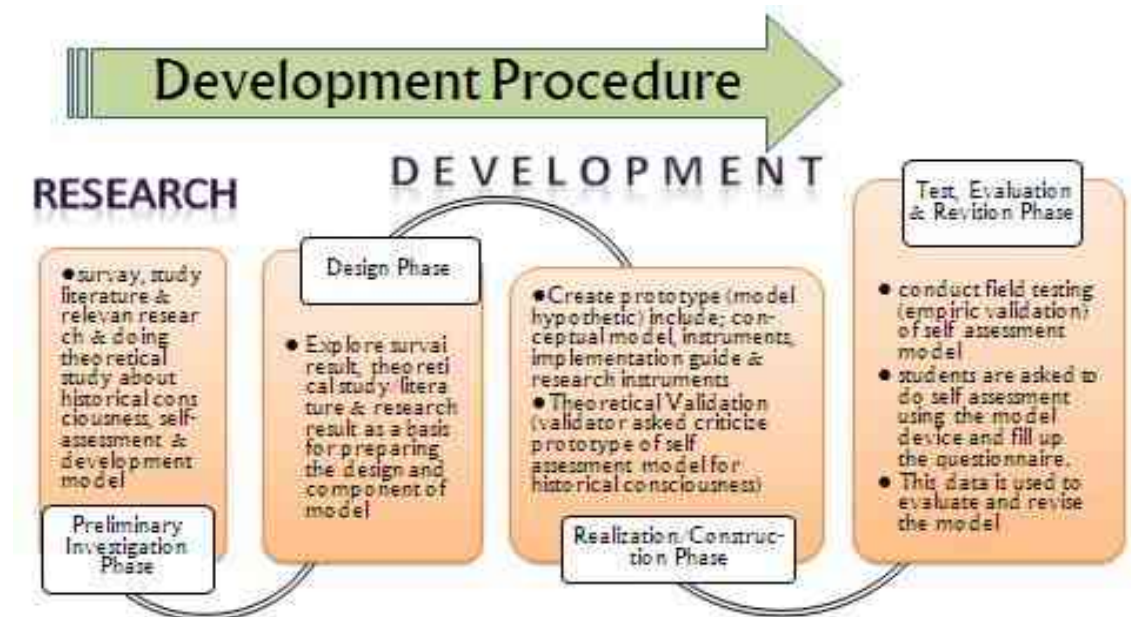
Development Procedure

RESEARCH

DEVELOPMENT

●survay, study literature & relevan research & doing theoretical study about historical consciousness, self-assessment & development model

Preliminary Investigation Phase

Design Phase

● Explore survai result, theoretical study /literature & research result as a basis for preparing the design and component of model

●Create prototype (model hypothetic) include; conceptual model, instruments, implementation guide & research instruments
●Theoretical Validation (validator asked criticize prototype of self assessment model for historical consciousness)

Realization/Construction Phase

Test, Evaluation & Revision Phase

● conduct field testing (empiric validation) of self assessment model
● students are asked to do self assessment using the model device and fill up the questionnaire.
● This data is used to evaluate and revise the model